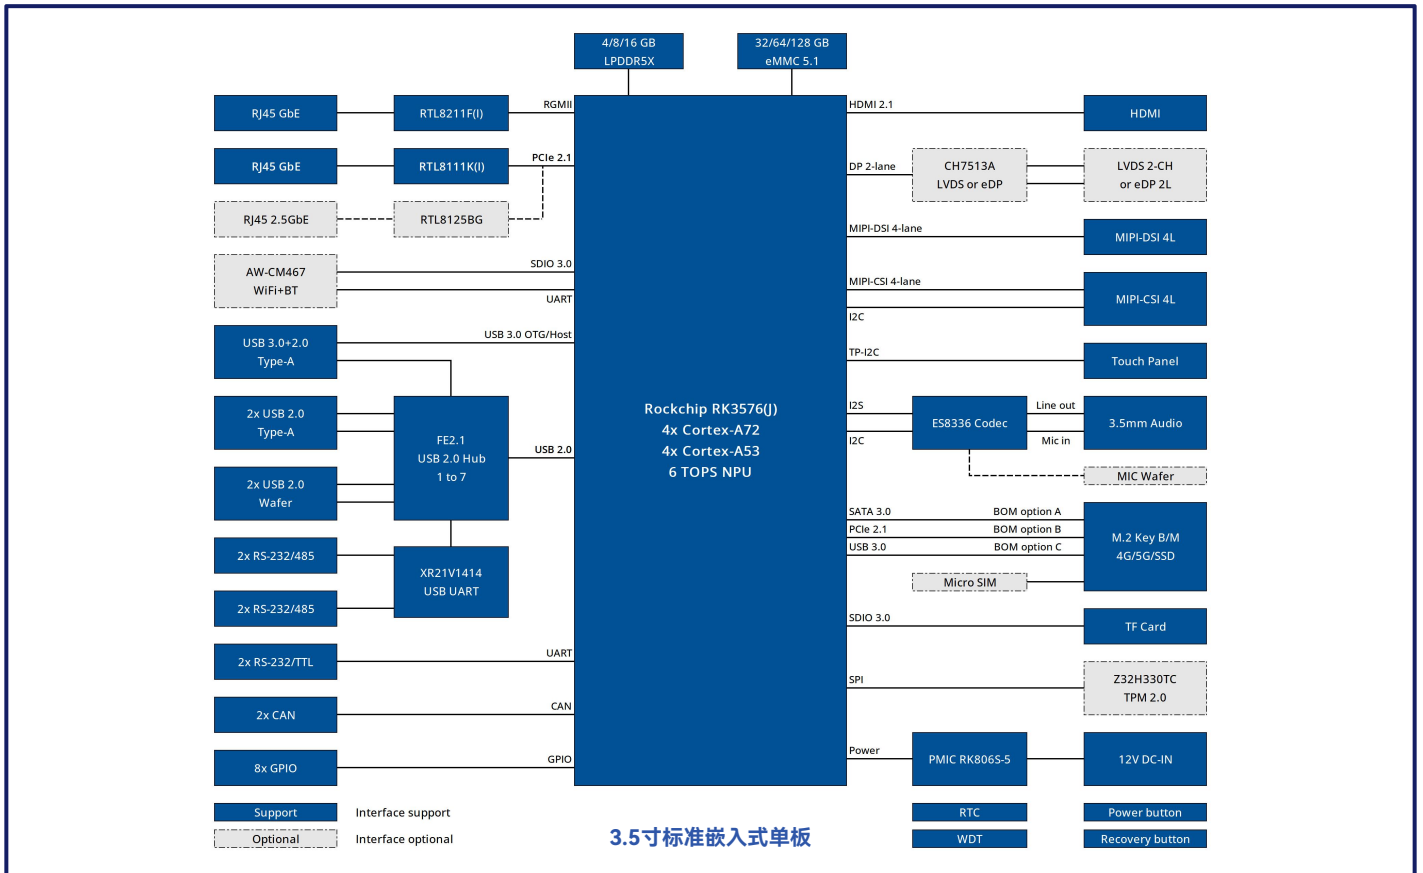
4/8/16 GB
LPDDR5X

32/64/128 GB
eMMC 5.1

RJ45 GbE
RTL8211F(I)
RGMII

RJ45 GbE
RTL8111K(I)
PCIe 2.1

RJ45 2.5GbE
RTL8125BG

AW-CM467
WiFi+BT
SDIO 3.0
UART

USB 3.0+2.0
Type-A
USB 3.0 OTG/Host

2x USB 2.0
Type-A

FE2.1
USB 2.0 Hub
1 to 7
USB 2.0

2x USB 2.0
Wafer

2x RS-232/485
XR21V1414
USB UART
2x RS-232/485

2x RS-232/TTL
UART

2x CAN
CAN

8x GPIO
GPIO

Rockchip RK3576(J)
4x Cortex-A72
4x Cortex-A53
6 TOPS NPU

HDMI 2.1
HDMI

DP 2-lane
CH7513A
LVDS or eDP
LVDS 2-CH
or eDP 2L

MIPI-DSI 4-lane
MIPI-DSI 4L

MIPI-CSI 4-lane
I2C
MIPI-CSI 4L

TP-I2C
Touch Panel

I2S
I2C
ES8336 Codec
Line out
Mic in
3.5mm Audio
MIC Wafer

SATA 3.0
PCIe 2.1
USB 3.0
BOM option A
BOM option B
BOM option C
M.2 Key B/M
4G/5G/SSD
Micro SIM

SDIO 3.0
TF Card

SPI
Z32H330TC
TPM 2.0

Power
PMIC RK806S-5
12V DC-IN

Support
Interface support
Optional
Interface optional

3.5寸标准嵌入式单板

RTC
WDT
Power button
Recovery button